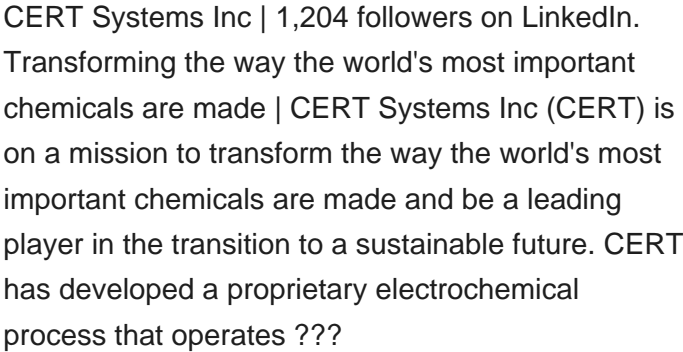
CERT Systems Inc | 1,204 followers on LinkedIn. Transforming the way the world's most important chemicals are made | CERT Systems Inc (CERT) is on a mission to transform the way the world's most important chemicals are made and be a leading player in the transition to a sustainable future. CERT has developed a proprietary electrochemical process that operates ???